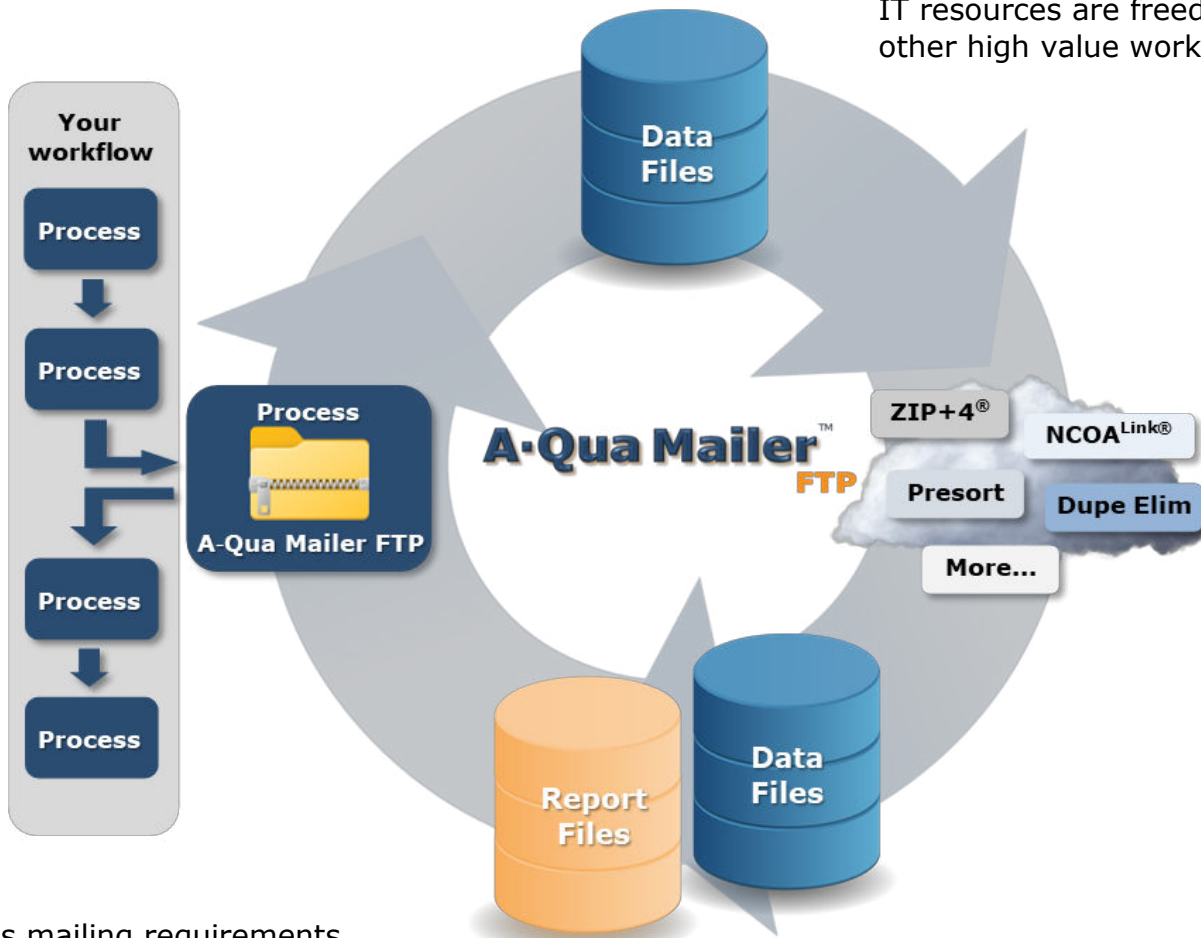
IT resources are freed
other high value work

Your workflow

Process

Process

Process

A-Qua Mailer FTP

Process

Process

Data Files

A·Qua Mailer™ FTP

ZIP+4®

NCOA$^{Link®}$

Presort

Dupe Elim

More...

Report Files

Data Files

s mailing requirements